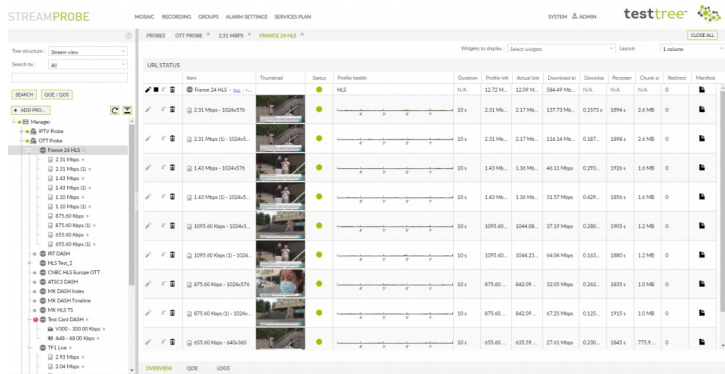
STREAMPROBE

MOSAIC RECORDING GROUPS ALARM SETTINGS SERVICES PLAN

SYSTEM ADMIN

testtree

PROBES OTT PROBE × 2.31 MBPS × FRANCE 24 HLS ×

CLOSE ALL

Tree structure: Stream view

Search by: All

SEARCH QOE / QOS

+ ADD PRO...

Manager
IPTV Probe
OTT Probe
France 24 HLS
2.31 Mbps
2.31 Mbps (1)
1.43 Mbps
1.43 Mbps (1)
1.10 Mbps
1.10 Mbps (1)
875.60 Kbps
875.60 Kbps (1)
655.60 Kbps
655.60 Kbps (1)
IRT DASH
HLS Test_2
CNBC HLS Europe OTT
ATSC3 DASH
MK DASH Index
MK DASH Timeline
MK HLS TS
Test Card DASH
V300 - 300.00 Kbps
A48 - 48.00 Kbps
TF1 Live
2.93 Mbps
2.04 Mbps

Widgets to display: Select widgets

Layout: 1 column

URL STATUS

| | Item | Thumbnail | Status | Profile health | Duration | Profile init | Actual bitr | Download bi | Downloa | Percenter | Chunk si | Redirect | Manifest |
|---|---|---|---|---|---|---|---|---|---|---|---|---|---|
| | France 24 HLS | | | HLS | N/A | 12.72 M... | 12.09 M... | 584.49 Mb... | N/A | N/A | N/A | N/A | |
| | 2.31 Mbps - 1024x576 | | | | 10 s | 2.31 Mb... | 2.17 Mb... | 137.73 Mb... | 0.1573 s | 1894 s | 2.6 MB | 0 | |
| | 2.31 Mbps (1) - 1024x5... | | | | 10 s | 2.31 Mb... | 2.17 Mb... | 114.14 Mb... | 0.187... | 1898 s | 2.6 MB | 0 | |
| | 1.43 Mbps - 1024x576 | | | | 10 s | 1.43 Mb... | 1.36 Mb... | 46.11 Mbps | 0.293... | 1926 s | 1.6 MB | 0 | |
| | 1.43 Mbps (1) - 1024x5... | | | | 10 s | 1.43 Mb... | 1.36 Mb... | 31.57 Mbps | 0.429... | 1856 s | 1.6 MB | 0 | |
| | 1095.60 Kbps - 1024x576 | | | | 10 s | 1095.60... | 1044.08... | 37.19 Mbps | 0.280... | 1905 s | 1.2 MB | 0 | |
| | 1095.60 Kbps (1) - 1024... | | | | 10 s | 1095.60... | 1044.33... | 64.04 Mbps | 0.163... | 1880 s | 1.2 MB | 0 | |
| | 875.60 Kbps - 1024x576 | | | | 10 s | 875.60 ... | 842.09 ... | 32.05 Mbps | 0.262... | 1835 s | 1 MB | 0 | |
| | 875.60 Kbps (1) - 1024x... | | | | 10 s | 875.60 ... | 842.09 ... | 67.25 Mbps | 0.125... | 1915 s | 1.0 MB | 0 | |
| | 655.60 Kbps - 640x360 | | | | 10 s | 655.60 ... | 635.59 ... | 27.61 Mbps | 0.230... | 1845 s | 775.9 ... | 0 | |

OVERVIEW QOE LOGS